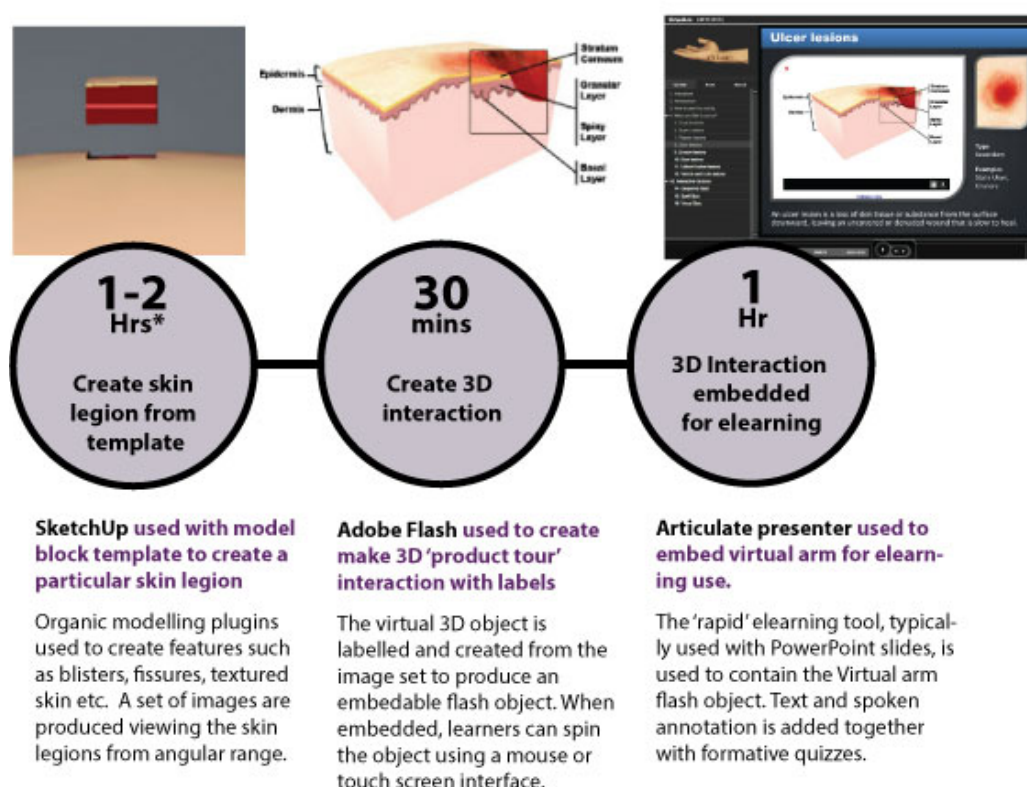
Epidermis
Dermis
Stratum Corneum
Granular Layer
Spiny Layer
Basal Layer

Ulcer lesions

An ulcer lesion is a loss of skin tissue or substance from the surface downward, leaving an uncovered or denuded wound that is slow to heal.

1-2 Hrs*
Create skin legion from template

30 mins
Create 3D interaction

1 Hr
3D Interaction embedded for elearning

SketchUp used with model block template to create a particular skin legion

Organic modelling plugins used to create features such as blisters, fissures, textured skin etc. A set of images are produced viewing the skin legions from angular range.

Adobe Flash used to create make 3D 'product tour' interaction with labels

The virtual 3D object is labelled and created from the image set to produce an embedable flash object. When embedded, learners can spin the object using a mouse or touch screen interface.

Articulate presenter used to embed virtual arm for elearning use.

The 'rapid' elearning tool, typically used with PowerPoint slides, is used to contain the Virtual arm flash object. Text and spoken annotation is added together with formative quizzes.